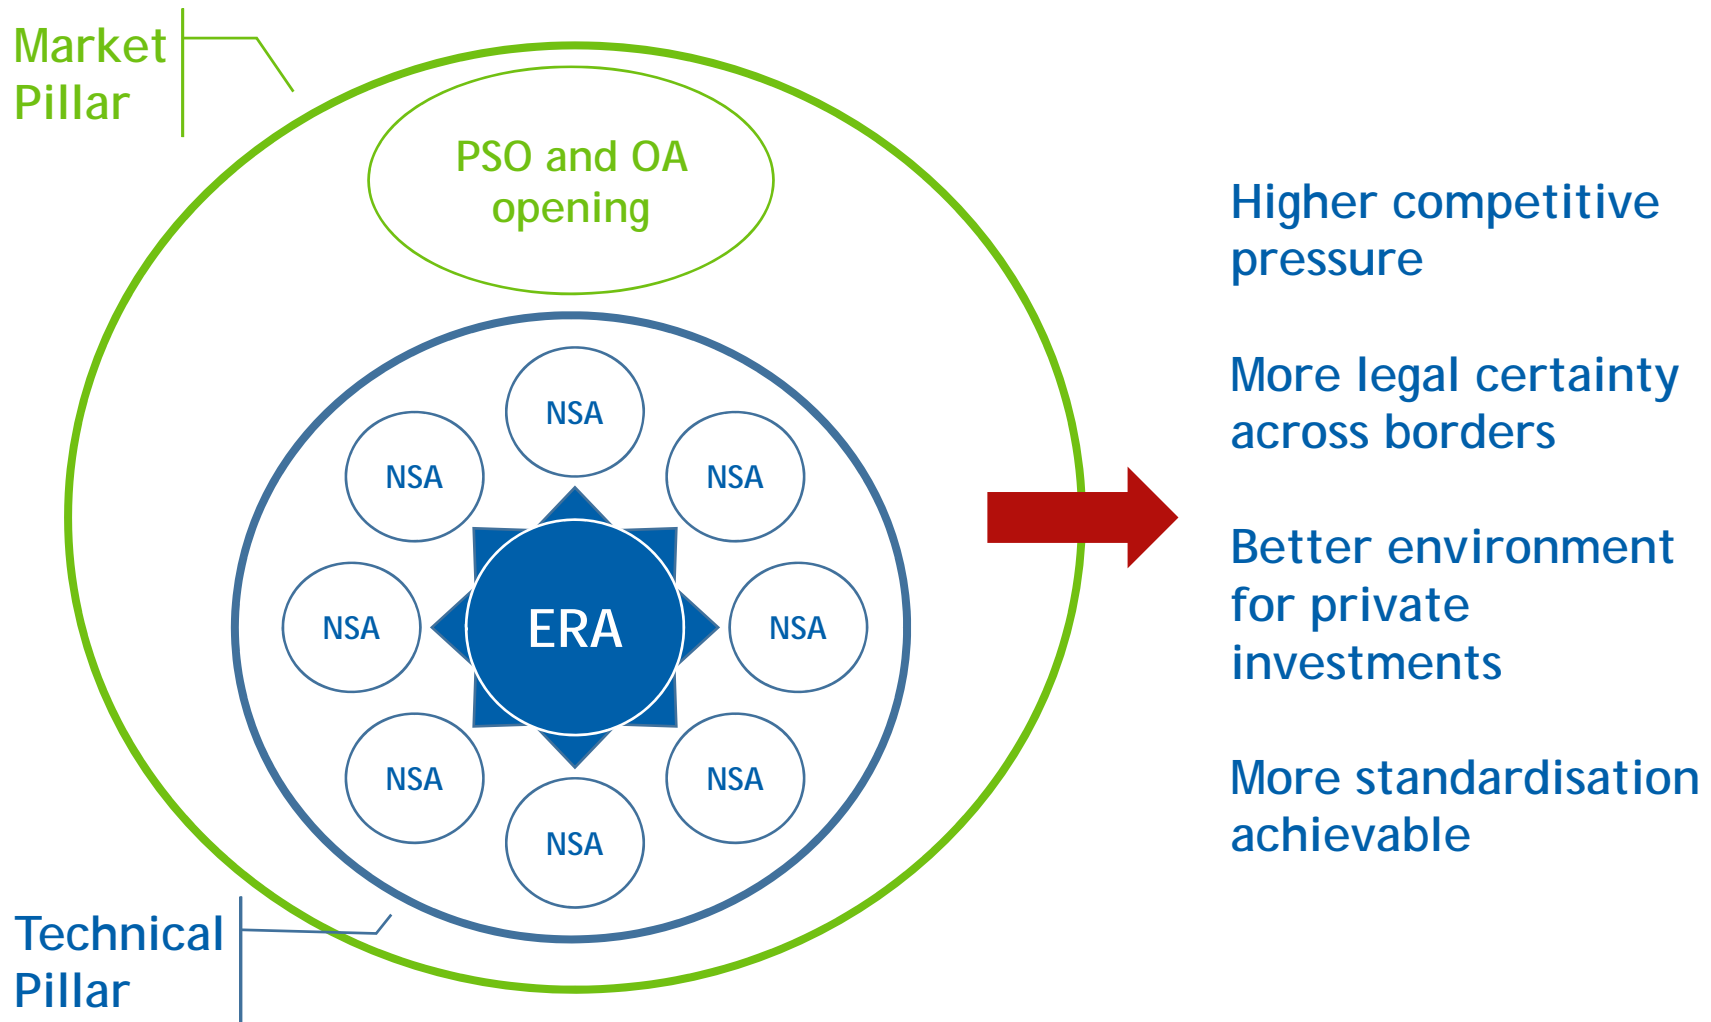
Market Pillar

PSO and OA opening

NSA

NSA

NSA

NSA

ERA

NSA

NSA

NSA

NSA

Technical Pillar

Higher competitive pressure

More legal certainty across borders

Better environment for private investments

More standardisation achievable